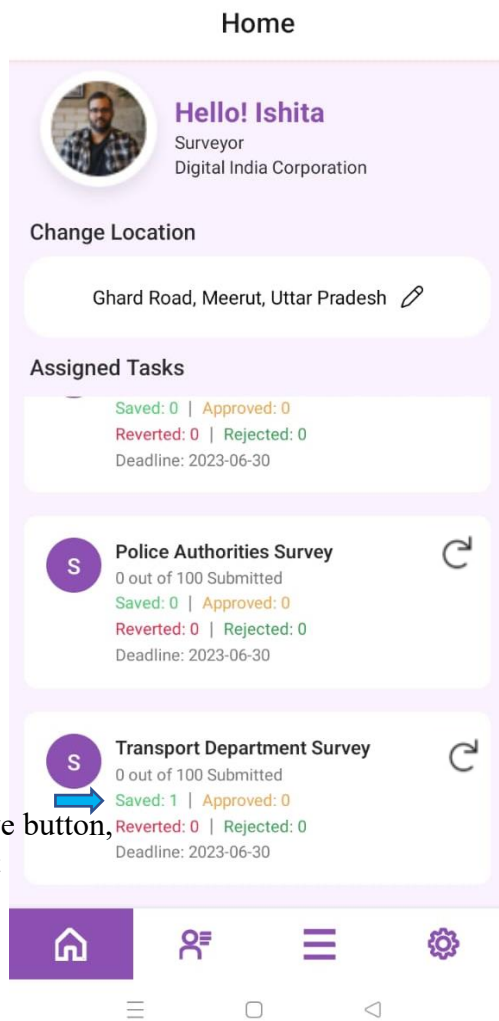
Home

Hello! Ishita
Surveyor
Digital India Corporation

Change Location

Ghard Road, Meerut, Uttar Pradesh

Assigned Tasks

Saved: 0 | Approved: 0
Reverted: 0 | Rejected: 0
Deadline: 2023-06-30

S
Police Authorities Survey
0 out of 100 Submitted
Saved: 0 | Approved: 0
Reverted: 0 | Rejected: 0
Deadline: 2023-06-30

S
Transport Department Survey
0 out of 100 Submitted
Saved: 1 | Approved: 0
Reverted: 0 | Rejected: 0
Deadline: 2023-06-30

e button,